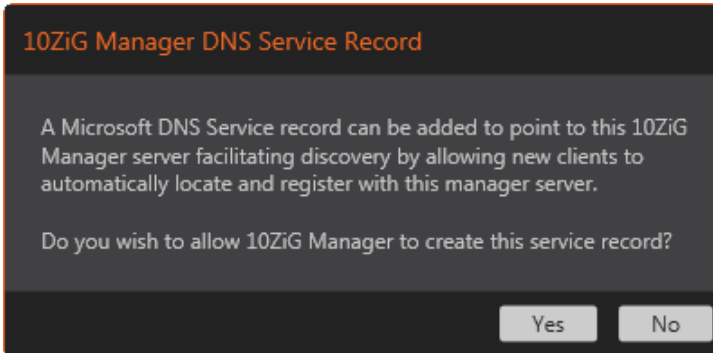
10ZiG Manager DNS Service Record

A Microsoft DNS Service record can be added to point to this 10ZiG Manager server facilitating discovery by allowing new clients to automatically locate and register with this manager server.

Do you wish to allow 10ZiG Manager to create this service record?

Yes

No